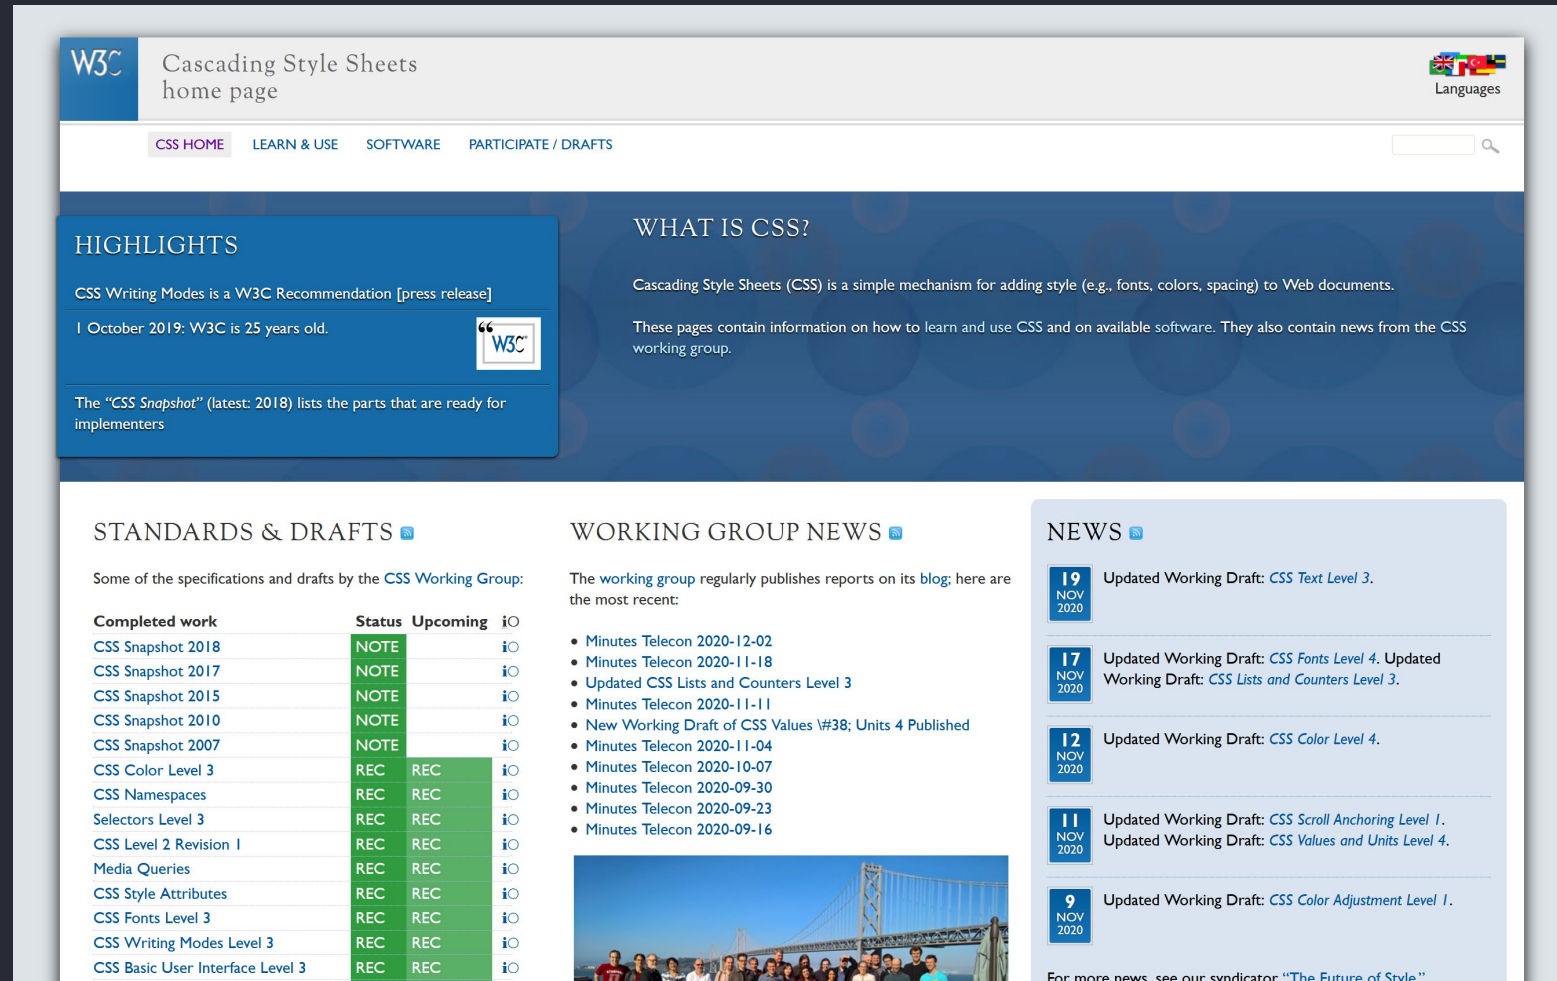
W3C

Cascading Style Sheets home page

Languages

CSS HOME LEARN & USE SOFTWARE PARTICIPATE / DRAFTS

HIGHLIGHTS

CSS Writing Modes is a W3C Recommendation [press release]

1 October 2019: W3C is 25 years old.

W3C

The "CSS Snapshot" (latest: 2018) lists the parts that are ready for implementers

WHAT IS CSS?

Cascading Style Sheets (CSS) is a simple mechanism for adding style (e.g., fonts, colors, spacing) to Web documents.

These pages contain information on how to learn and use CSS and on available software. They also contain news from the CSS working group.

STANDARDS & DRAFTS

Some of the specifications and drafts by the CSS Working Group:

| Completed work | Status | Upcoming | iO |
|---|---|---|---|
| CSS Snapshot 2018 | NOTE | | iO |
| CSS Snapshot 2017 | NOTE | | iO |
| CSS Snapshot 2015 | NOTE | | iO |
| CSS Snapshot 2010 | NOTE | | iO |
| CSS Snapshot 2007 | NOTE | | iO |
| CSS Color Level 3 | REC | REC | iO |
| CSS Namespaces | REC | REC | iO |
| Selectors Level 3 | REC | REC | iO |
| CSS Level 2 Revision 1 | REC | REC | iO |
| Media Queries | REC | REC | iO |
| CSS Style Attributes | REC | REC | iO |
| CSS Fonts Level 3 | REC | REC | iO |
| CSS Writing Modes Level 3 | REC | REC | iO |
| CSS Basic User Interface Level 3 | REC | REC | iO |

WORKING GROUP NEWS

The working group regularly publishes reports on its blog; here are the most recent:

- Minutes Telecon 2020-12-02
- Minutes Telecon 2020-11-18
- Updated CSS Lists and Counters Level 3
- Minutes Telecon 2020-11-11
- New Working Draft of CSS Values \#38; Units 4 Published
- Minutes Telecon 2020-11-04
- Minutes Telecon 2020-10-07
- Minutes Telecon 2020-09-30
- Minutes Telecon 2020-09-23
- Minutes Telecon 2020-09-16

NEWS

19 NOV 2020 Updated Working Draft: CSS Text Level 3.

17 NOV 2020 Updated Working Draft: CSS Fonts Level 4. Updated Working Draft: CSS Lists and Counters Level 3.

12 NOV 2020 Updated Working Draft: CSS Color Level 4.

11 NOV 2020 Updated Working Draft: CSS Scroll Anchoring Level 1. Updated Working Draft: CSS Values and Units Level 4.

9 NOV 2020 Updated Working Draft: CSS Color Adjustment Level 1.

For more news, see our syndicator "The Future of Style"